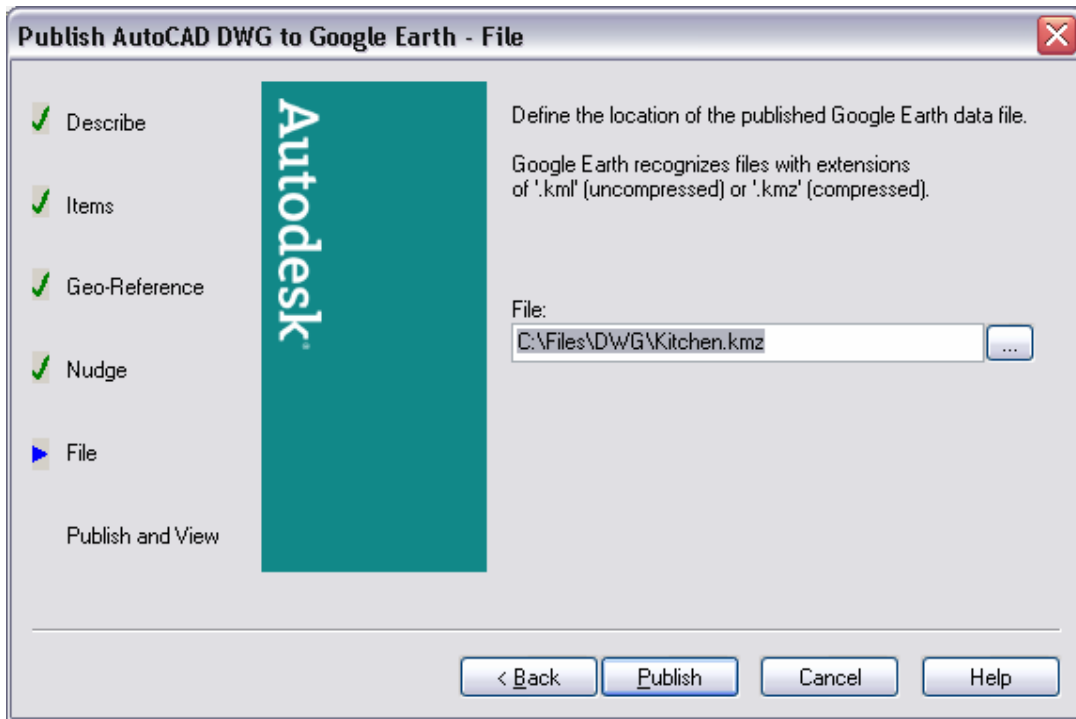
Publish AutoCAD DWG to Google Earth - File

Describe

Items

Geo-Reference

Nudge

File

Publish and View

Autodesk

Define the location of the published Google Earth data file.

Google Earth recognizes files with extensions of '.kml' (uncompressed) or '.kmz' (compressed).

File:

C:\Files\DWG\Kitchen.kmz

...

< Back

Publish

Cancel

Help